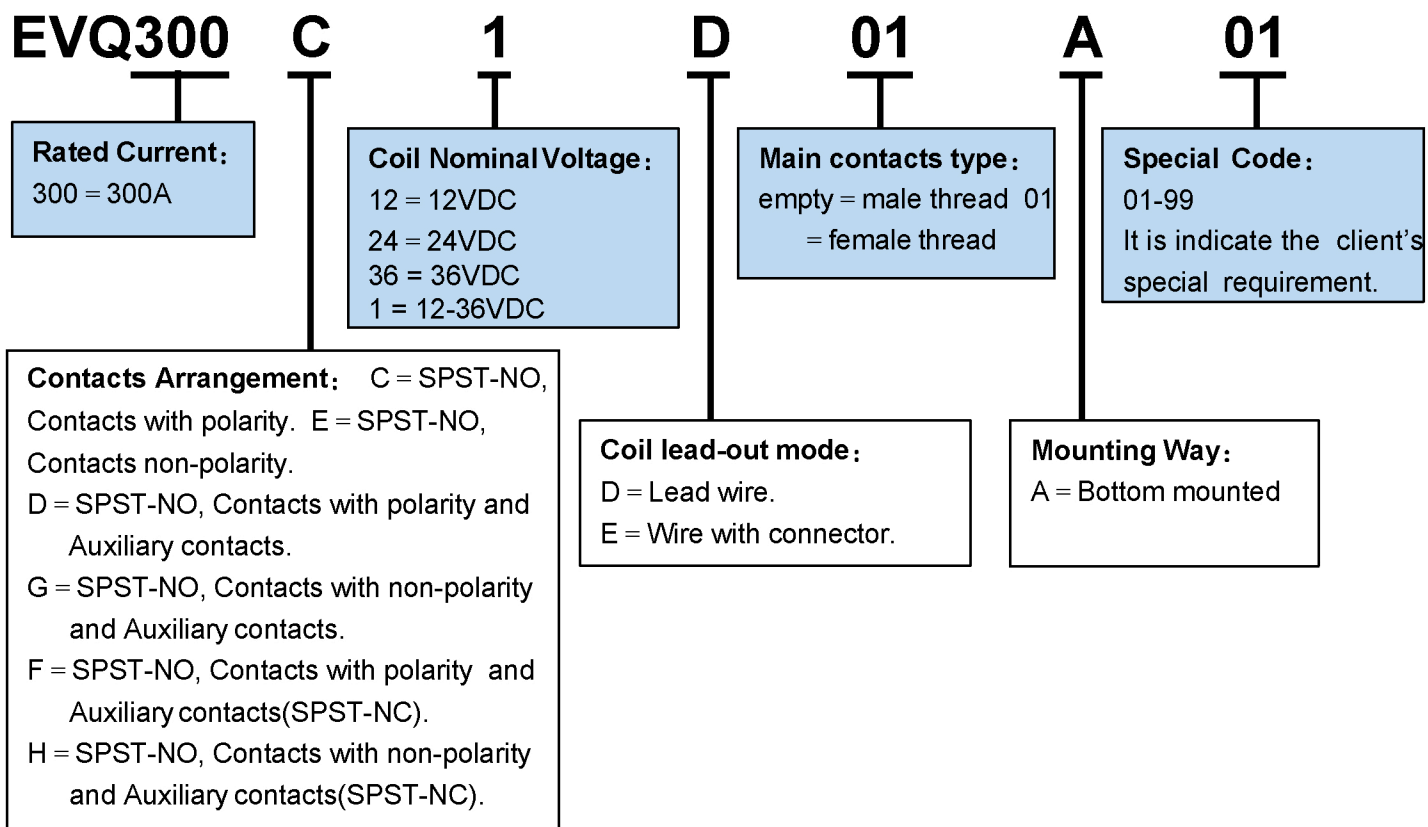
EVQ300 C 1 D 01 A 01

Rated Current：
300 = 300A

Coil Nominal Voltage：
12 = 12VDC
24 = 24VDC
36 = 36VDC
1 = 12-36VDC

Main contacts type：
empty = male thread 01 = female thread

Special Code：
01-99
It is indicate the client's special requirement.

Contacts Arrangement： C = SPST-NO, Contacts with polarity. E = SPST-NO, Contacts non-polarity.
D = SPST-NO, Contacts with polarity and Auxiliary contacts.
G = SPST-NO, Contacts with non-polarity and Auxiliary contacts.
F = SPST-NO, Contacts with polarity and Auxiliary contacts(SPST-NC).
H = SPST-NO, Contacts with non-polarity and Auxiliary contacts(SPST-NC).

Coil lead-out mode：
D = Lead wire.
E = Wire with connector.

Mounting Way：
A = Bottom mounted